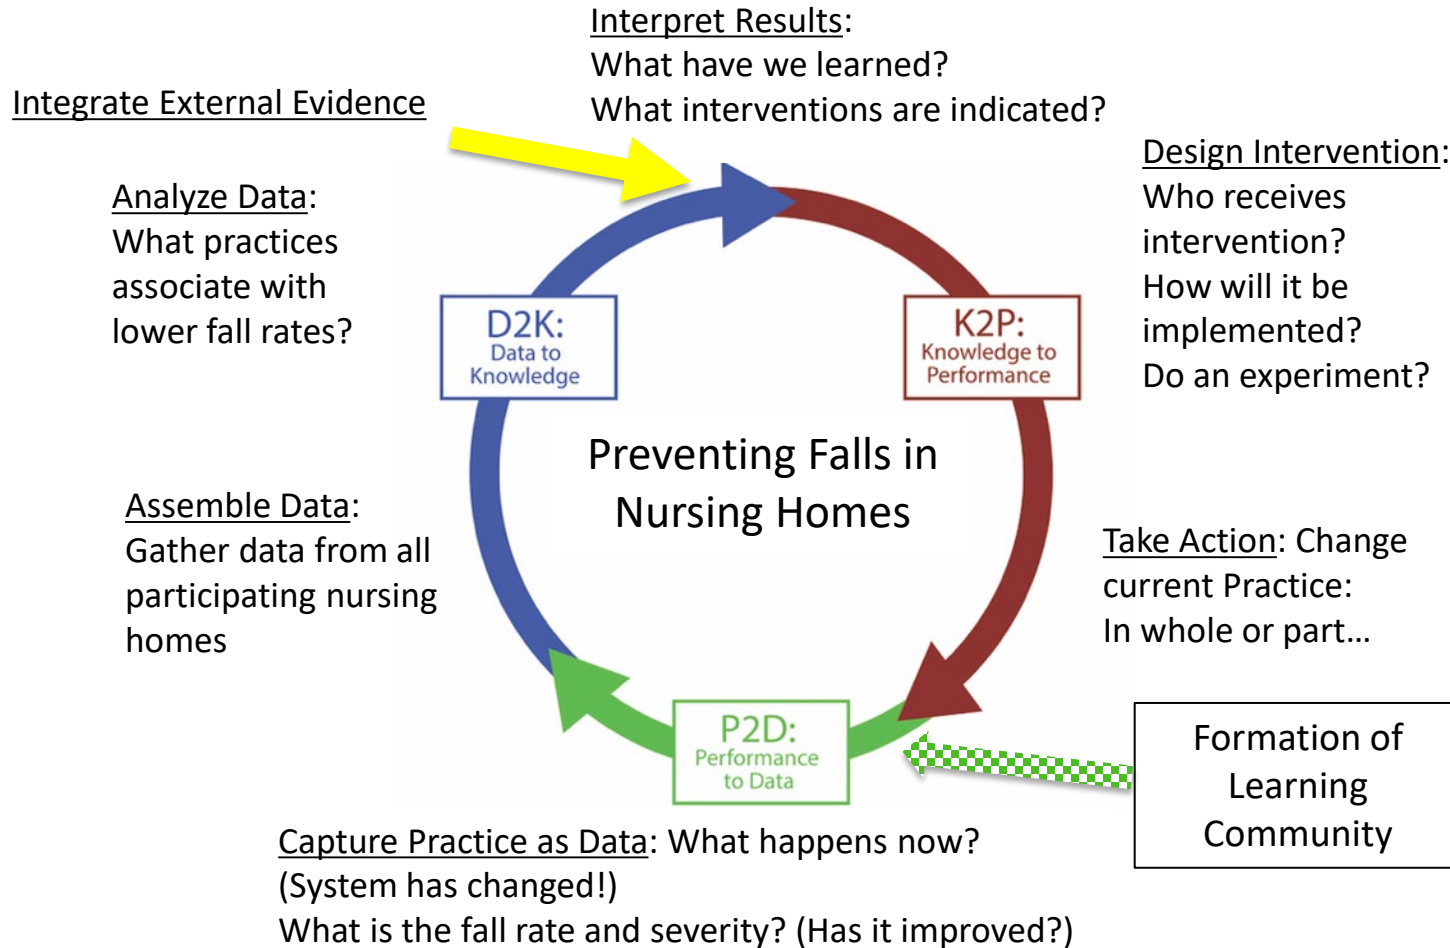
Interpret Results:
What have we learned?
What interventions are indicated?

Integrate External Evidence

Analyze Data:
What practices associate with lower fall rates?

Design Intervention:
Who receives intervention?
How will it be implemented?
Do an experiment?

D2K:
Data to Knowledge

K2P:
Knowledge to Performance

Preventing Falls in Nursing Homes

Assemble Data:
Gather data from all participating nursing homes

Take Action: Change current Practice:
In whole or part…

P2D:
Performance to Data

Formation of Learning Community

Capture Practice as Data: What happens now?
(System has changed!)
What is the fall rate and severity? (Has it improved?)